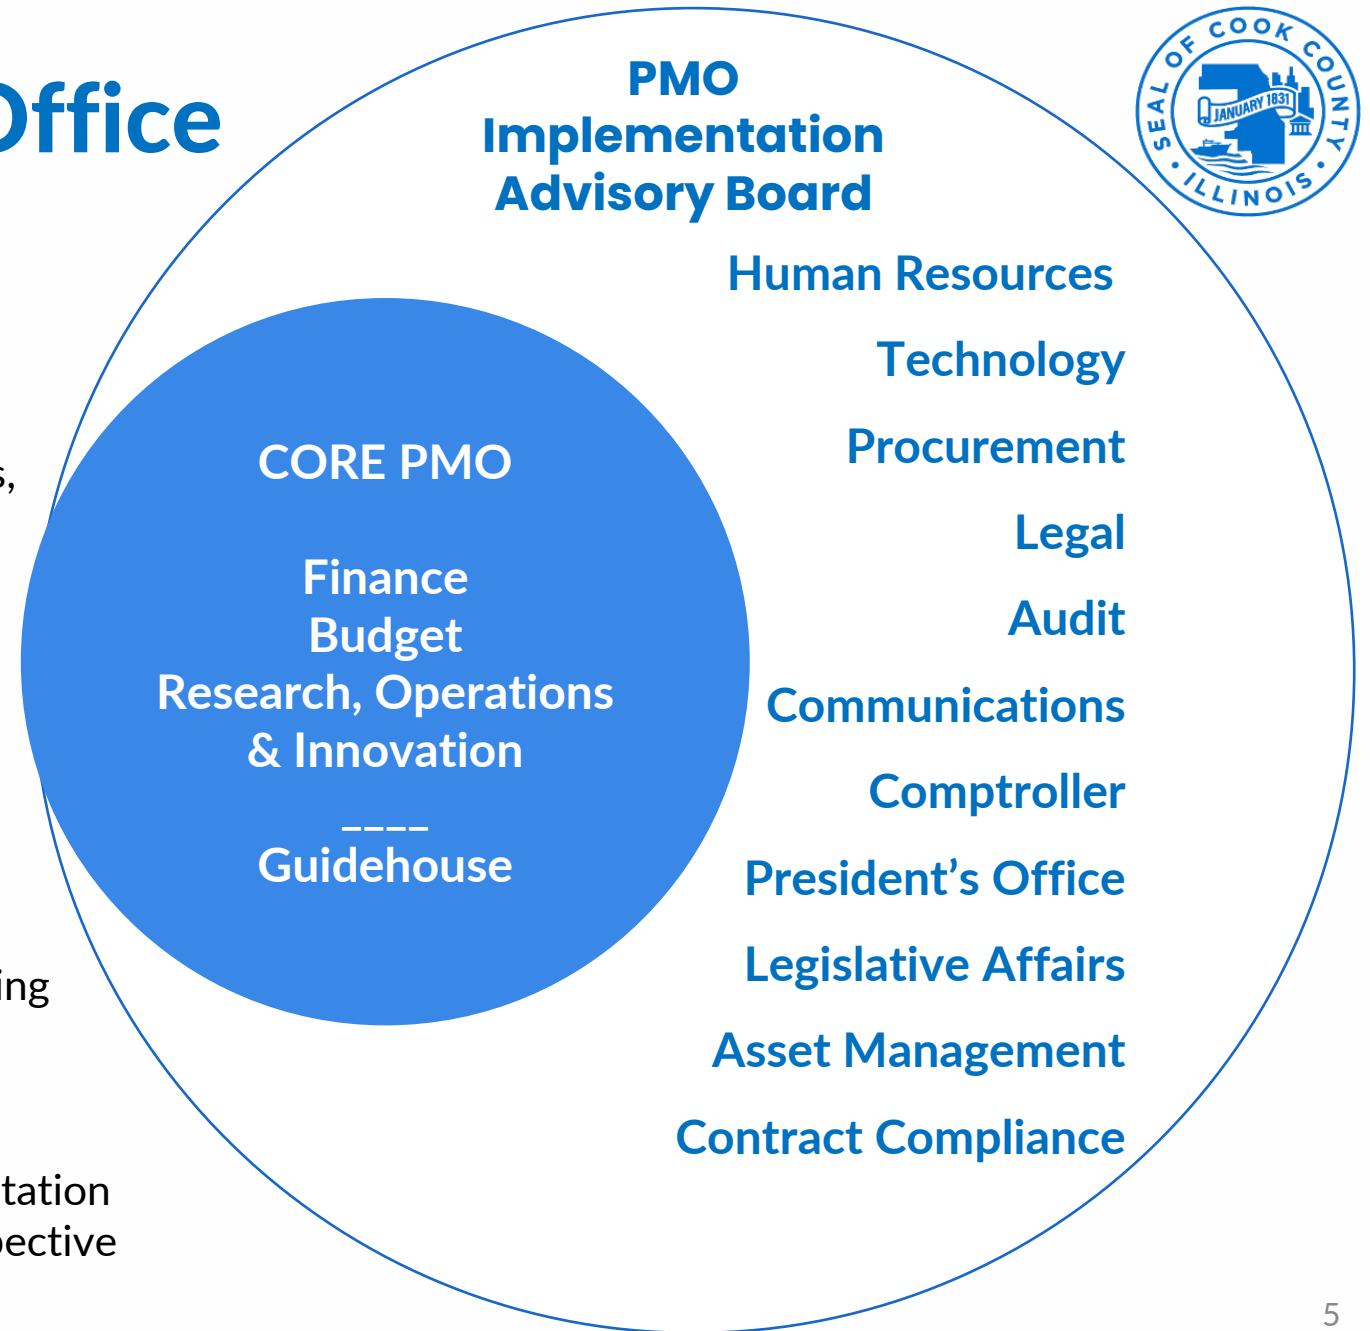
Office

s,

ing

tation
pective

PMO Implementation Advisory Board

SEAL OF COOK COUNTY
JANUARY 1831
ILLINOIS

CORE PMO

Finance
Budget
Research, Operations & Innovation

----
Guidehouse

Human Resources

Technology

Procurement

Legal

Audit

Communications

Comptroller

President's Office

Legislative Affairs

Asset Management

Contract Compliance

5